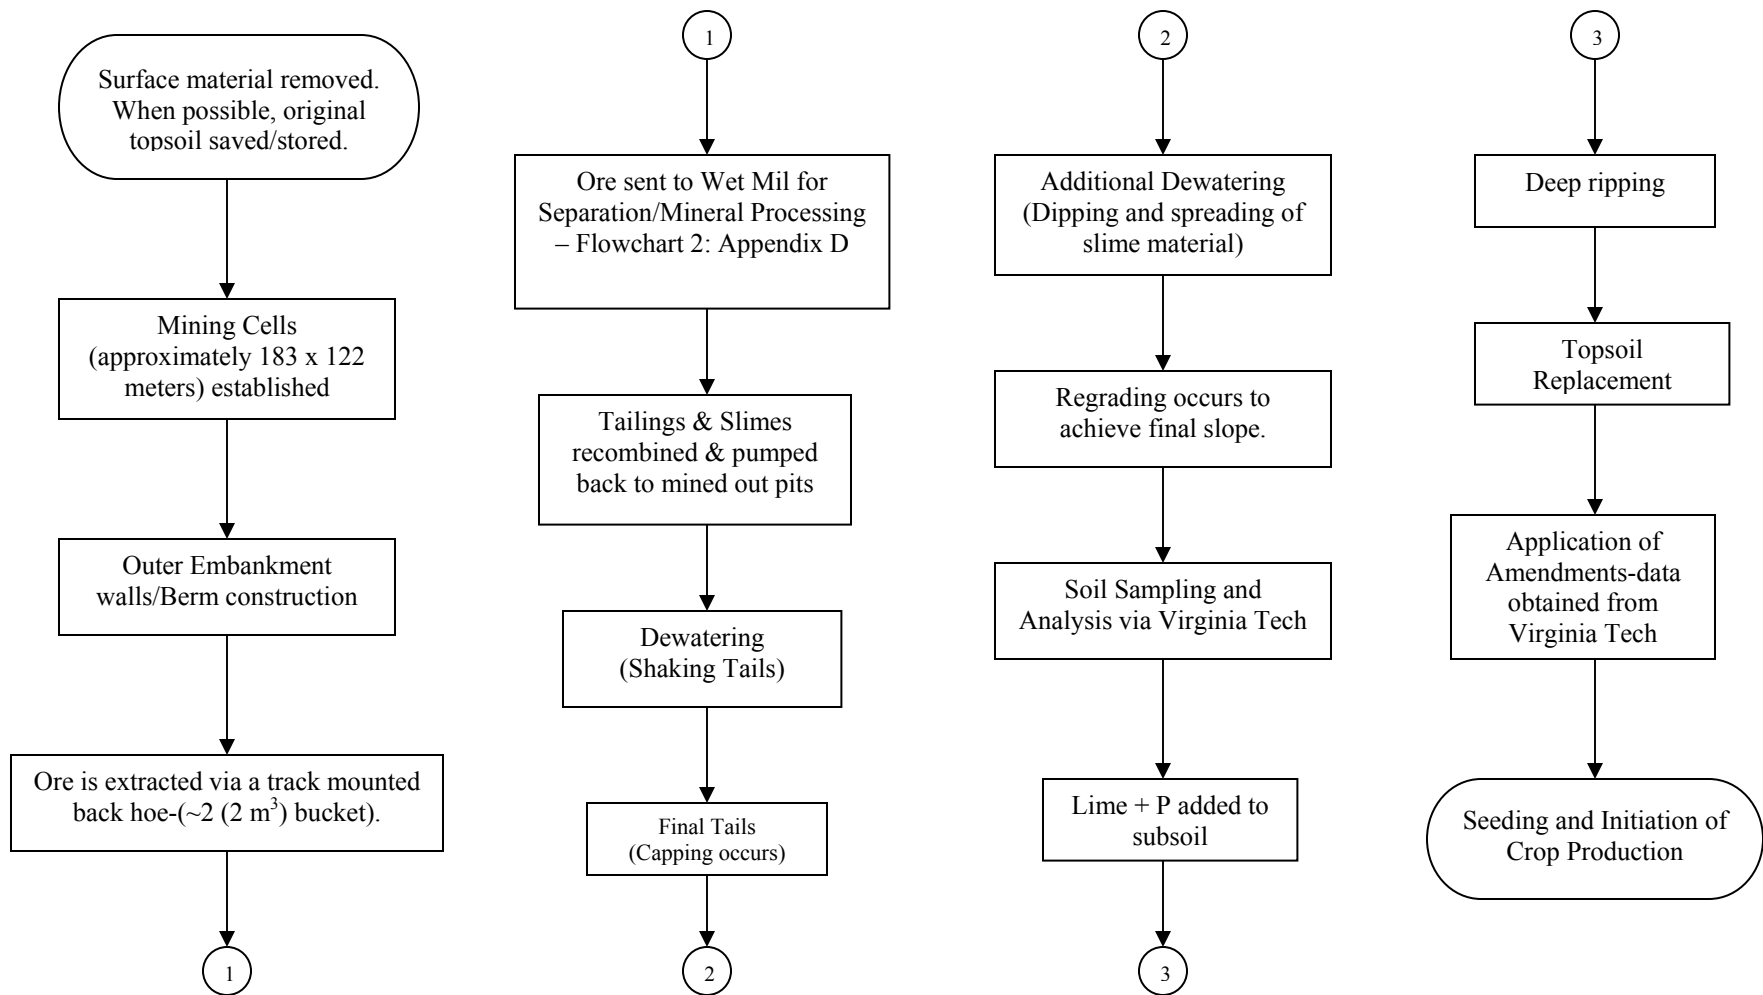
Surface material removed. When possible, original topsoil saved/stored.

Mining Cells (approximately 183 x 122 meters) established

Outer Embankment walls/Berm construction

Ore is extracted via a track mounted back hoe-(~2 (2 m$^3$) bucket).

1

1

Ore sent to Wet Mil for Separation/Mineral Processing – Flowchart 2: Appendix D

Tailings & Slimes recombined & pumped back to mined out pits

Dewatering (Shaking Tails)

Final Tails (Capping occurs)

2

2

Additional Dewatering (Dipping and spreading of slime material)

Regrading occurs to achieve final slope.

Soil Sampling and Analysis via Virginia Tech

Lime + P added to subsoil

3

3

Deep ripping

Topsoil Replacement

Application of Amendments-data obtained from Virginia Tech

Seeding and Initiation of Crop Production